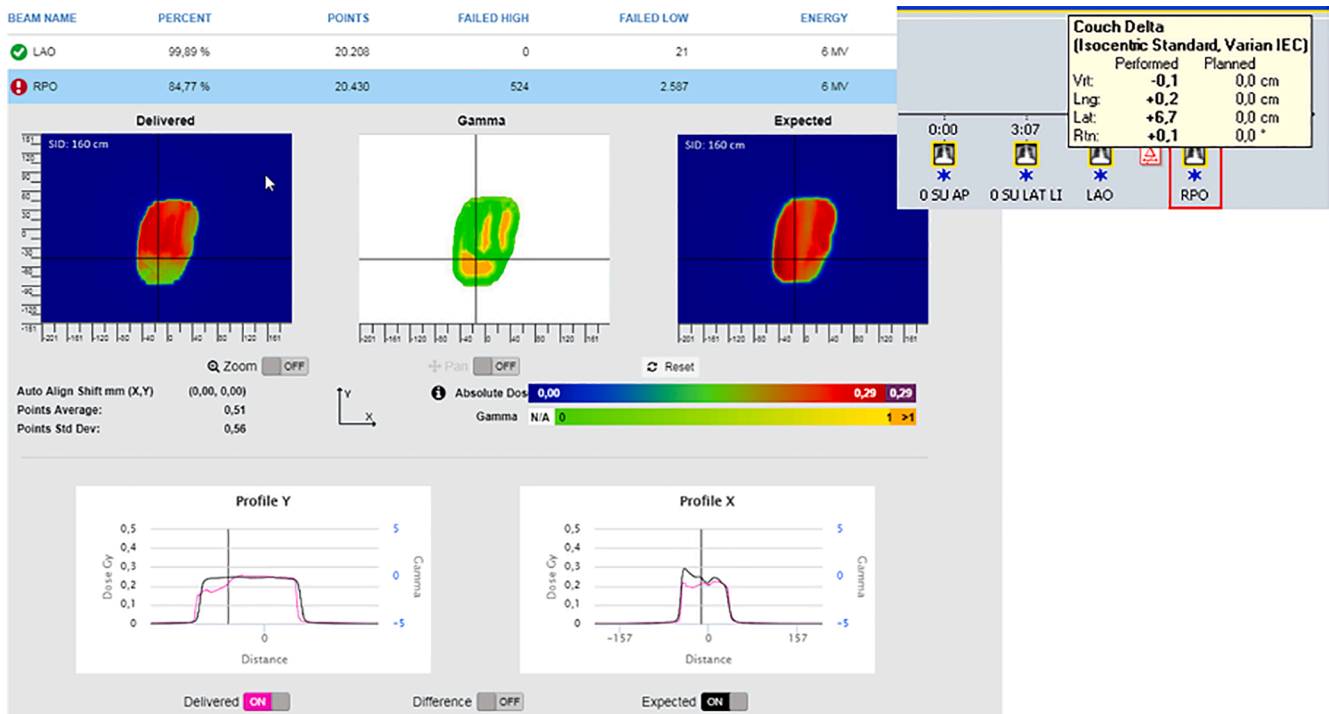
| BEAM NAME | PERCENT | POINTS | FAILED HIGH | FAILED LOW | ENERGY |
|---|---|---|---|---|---|
| LAO | 99,89 % | 20.208 | 0 | 21 | 6 MV |
| RPO | 84,77 % | 20.430 | 524 | 2.587 | 6 MV |

Delivered
SID: 160 cm

Gamma

Expected
SID: 160 cm

Zoom OFF
Pan OFF
Reset

Auto Align Shift mm (X,Y) (0,00, 0,00)
Points Average: 0,51
Points Std Dev: 0,56

Y
X

Absolute Dos 0,00 0,29 0,29
Gamma N/A 0 1 >1

Profile Y
0,5
0,4
0,3
0,2
0,1
0
Dose Gy
5
0
-5
Gamma
0
Distance

Profile X
0,5
0,4
0,3
0,2
0,1
0
Dose Gy
5
0
-5
Gamma
-157
0
157
Distance

Delivered ON
Difference OFF
Expected ON

Couch Delta
(Isocentic Standard, Varian IEC)
| | Performed | Planned |
|---|---|---|
| Vrt: | -0,1 | 0,0 cm |
| Lng: | +0,2 | 0,0 cm |
| Lat: | +6,7 | 0,0 cm |
| Rtn: | +0,1 | 0,0 ° |

0:00
3:07
0 SU AP
0 SU LAT LI
LAO
RPO